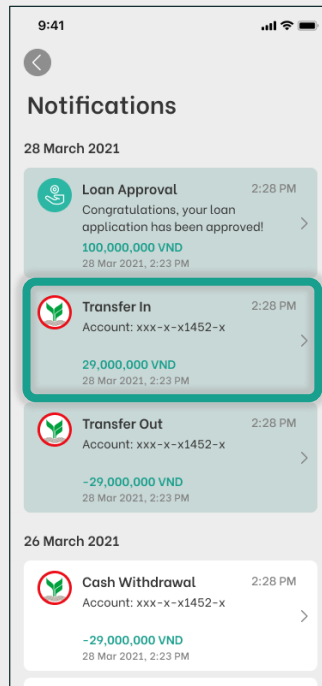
9:41

Notifications

28 March 2021

Loan Approval
2:28 PM
Congratulations, your loan application has been approved!
100,000,000 VND
28 Mar 2021, 2:23 PM

Transfer In
2:28 PM
Account: xxx-x-x1452-x
29,000,000 VND
28 Mar 2021, 2:23 PM

Transfer Out
2:28 PM
Account: xxx-x-x1452-x
-29,000,000 VND
28 Mar 2021, 2:23 PM

26 March 2021

Cash Withdrawal
2:28 PM
Account: xxx-x-x1452-x
-29,000,000 VND
28 Mar 2021, 2:23 PM